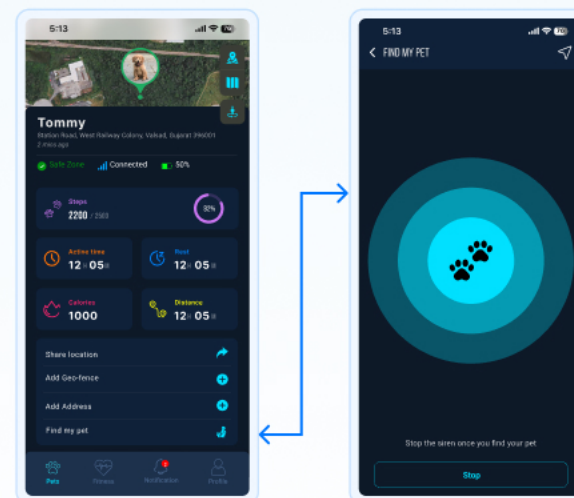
5:13

Tommy

Station Road, West Railway Colony, Valsad, Gujarat 396001

2 mins ago

Safe Zone

Connected

50%

Steps

2200 / 2500

92%

Active time

12 h 05 m

Rest

12 h 05 m

Calories

1000

Distance

12 h 05 m

Share location

Add Geo-fence

Add Address

Find my pet

Pets

Fitness

Notification

Profile

5:13

FIND MY PET

Stop the siren once you find your pet

Stop